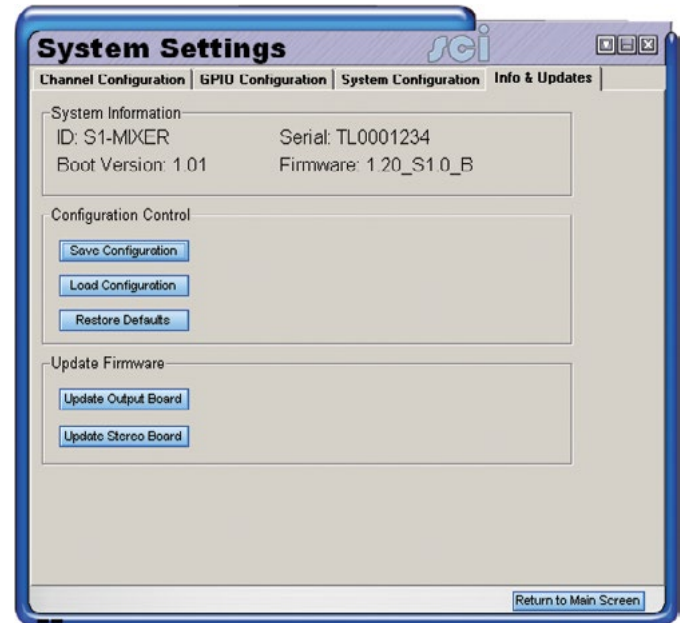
System Settings

SCi

Channel Configuration | GPIO Configuration | System Configuration | Info & Updates

System Information
ID: S1-MIXER
Serial: TL0001234
Boot Version: 1.01
Firmware: 1.20_S1.0_B

Configuration Control
Save Configuration
Load Configuration
Restore Defaults

Update Firmware
Update Output Board
Update Stereo Board

Return to Main Screen